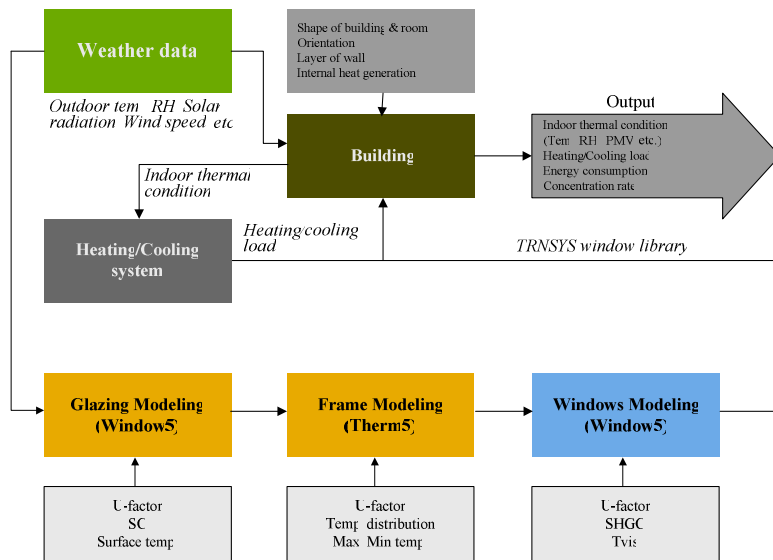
Weather data

Outdoor tem RH Solar radiation Wind speed etc

Shape of building & room
Orientation
Layer of wall
Internal heat generation

Building

Output

Indoor thermal condition
(Tem RH PMV etc.)
Heating/Cooling load
Energy consumption
Concentration rate

Indoor thermal condition

Heating/Cooling system

Heating/cooling load

TRNSYS window library

Glazing Modeling (Window5)

Frame Modeling (Therm5)

Windows Modeling (Window5)

U-factor
SC
Surface temp

U-factor
Temp distribution
Max Min temp

U-factor
SHGC
Tvis